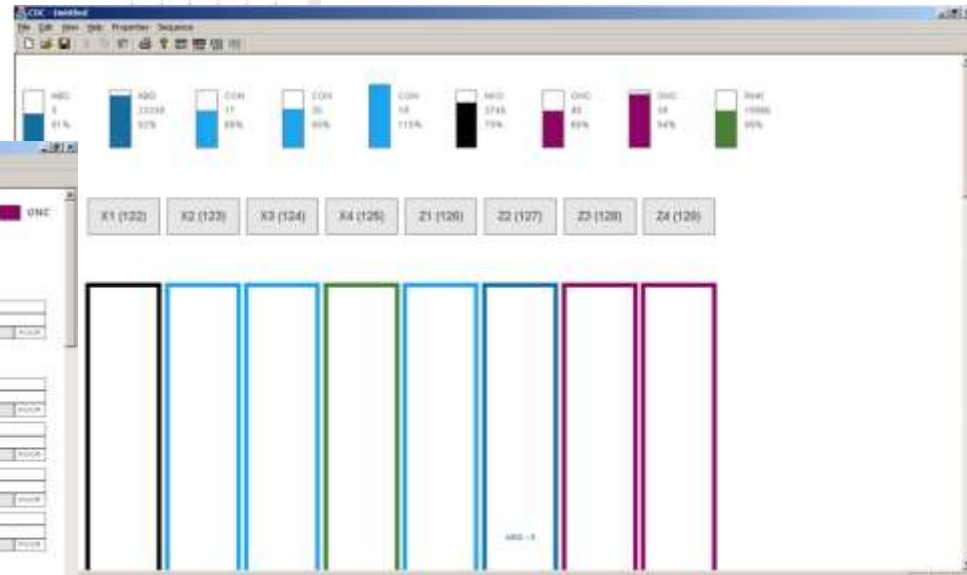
CDC - Untitled

File Edit View Help Properties Sequence

ABC
5
61%

ABD
23230
92%

CON
17
69%

CON
20
60%

CON
18
115%

NKO
3745
75%

ONC
40
66%

ONC
38
54%

Rnd
19996
66%

ONC

X1 (122)
X2 (123)
X3 (124)
X4 (125)
Z1 (126)
Z2 (127)
Z3 (128)
Z4 (129)

ABD - 5

POOR
POOR
POOR
POOR
POOR